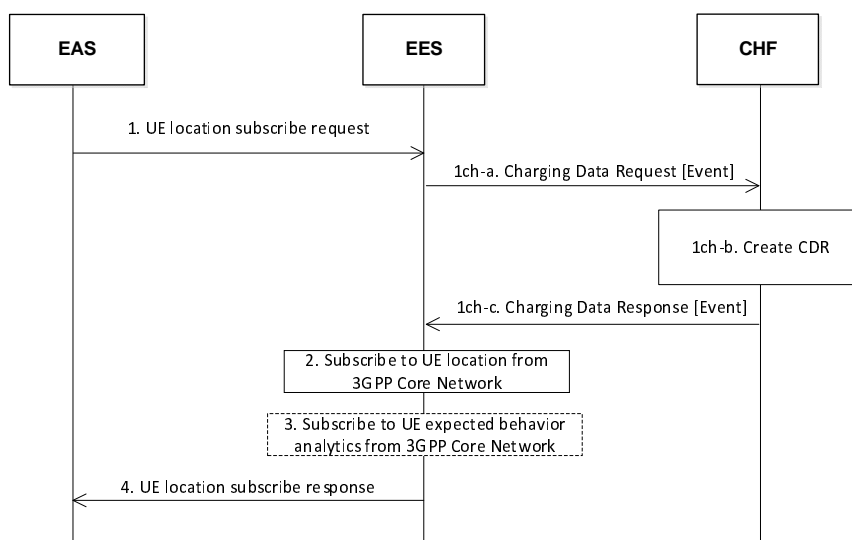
EAS

EES

CHF

1. UE location subscribe request

1ch-a. Charging Data Request [Event]

1ch-b. Create CDR

1ch-c. Charging Data Response [Event]

2. Subscribe to UE location from 3GPP Core Network

3. Subscribe to UE expected behavior analytics from 3GPP Core Network

4. UE location subscribe response